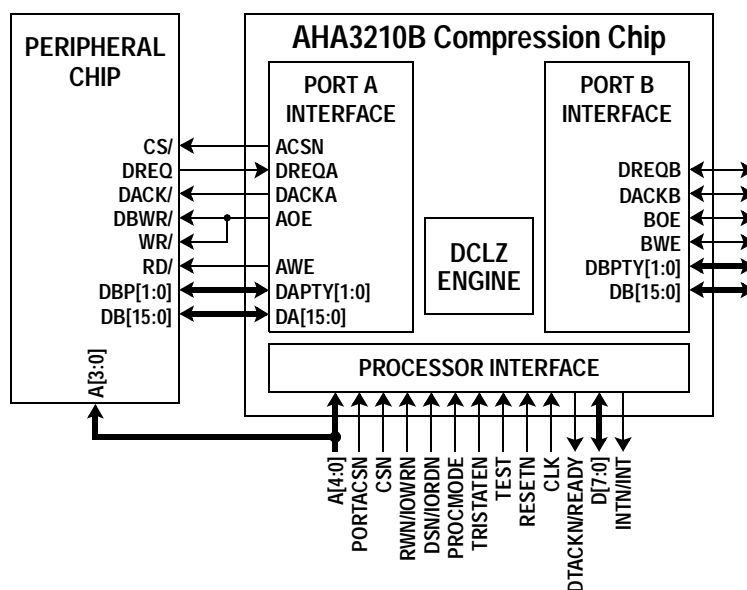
PERIPHERAL CHIP

CS/
DREQ
DACK/
DBWR/
WR/
RD/
DBP[1:0]
DB[15:0]

A[3:0]

AHA3210B Compression Chip

PORT A INTERFACE

ACSN
DREQA
DACKA
AOE
AWE
DAPTY[1:0]
DA[15:0]

DCLZ ENGINE

PORT B INTERFACE

DREQB
DACKB
BOE
BWE
DBPTY[1:0]
DB[15:0]

PROCESSOR INTERFACE

A[4:0]
PORTACSN
CSN
RWN/IOWRN
DSN/IORDN
PROCMODE
TRISTATEN
TEST
RESETN
CLK
DTACKN/READY
D[7:0]
INTN/INT